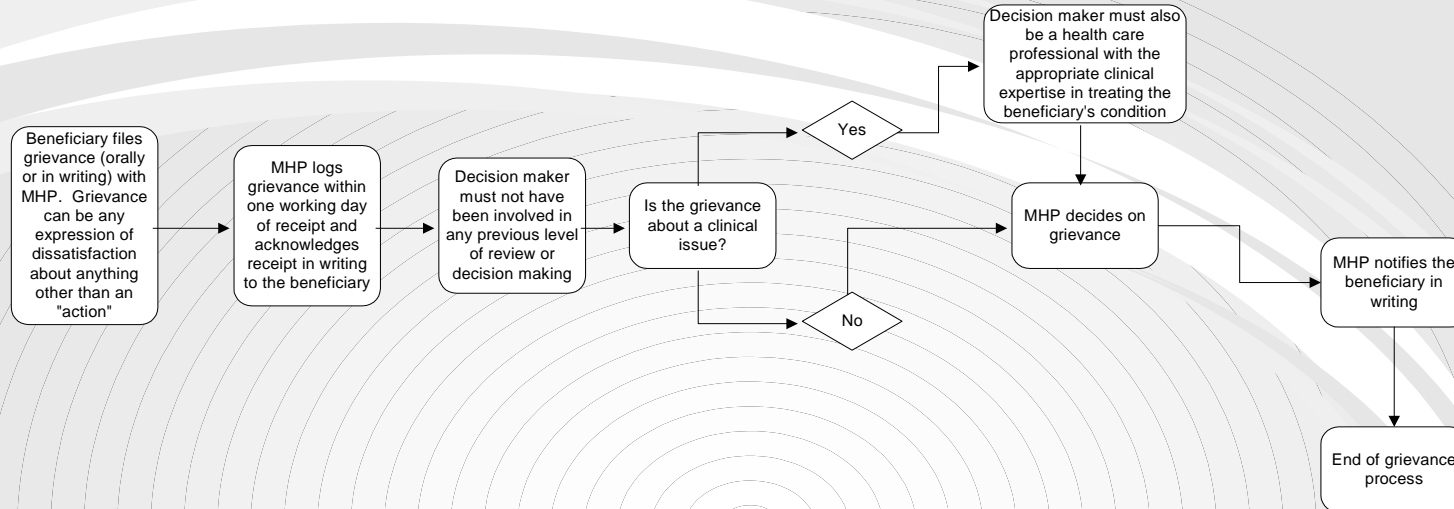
Beneficiary files grievance (orally or in writing) with MHP. Grievance can be any expression of dissatisfaction about anything other than an "action"

MHP logs grievance within one working day of receipt and acknowledges receipt in writing to the beneficiary

Decision maker must not have been involved in any previous level of review or decision making

Is the grievance about a clinical issue?

Yes

No

Decision maker must also be a health care professional with the appropriate clinical expertise in treating the beneficiary's condition

MHP decides on grievance

MHP notifies the beneficiary in writing

End of grievance process